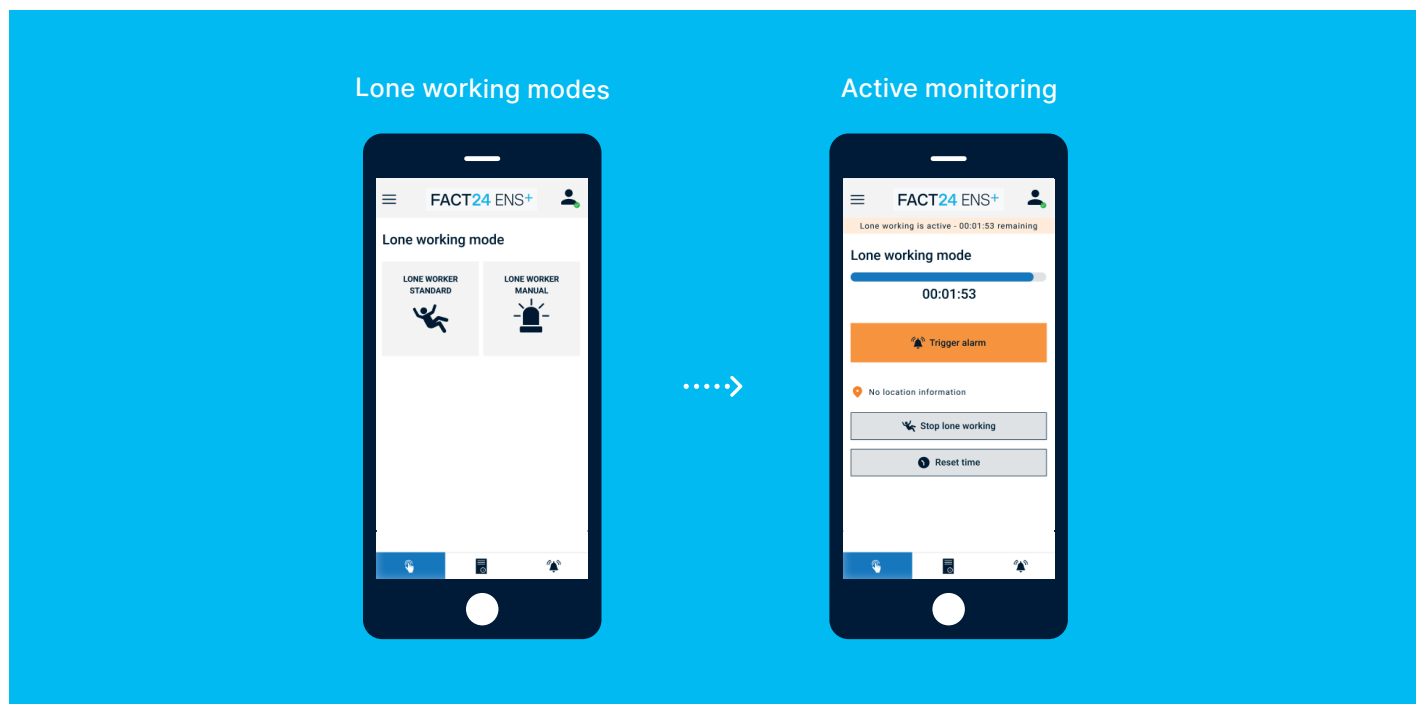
Lone working modes

FACT24 ENS+

Lone working mode

LONE WORKER STANDARD

LONE WORKER MANUAL

Active monitoring

FACT24 ENS+

Lone working is active - 00:01:53 remaining

Lone working mode

00:01:53

Trigger alarm

No location information

Stop lone working

Reset time